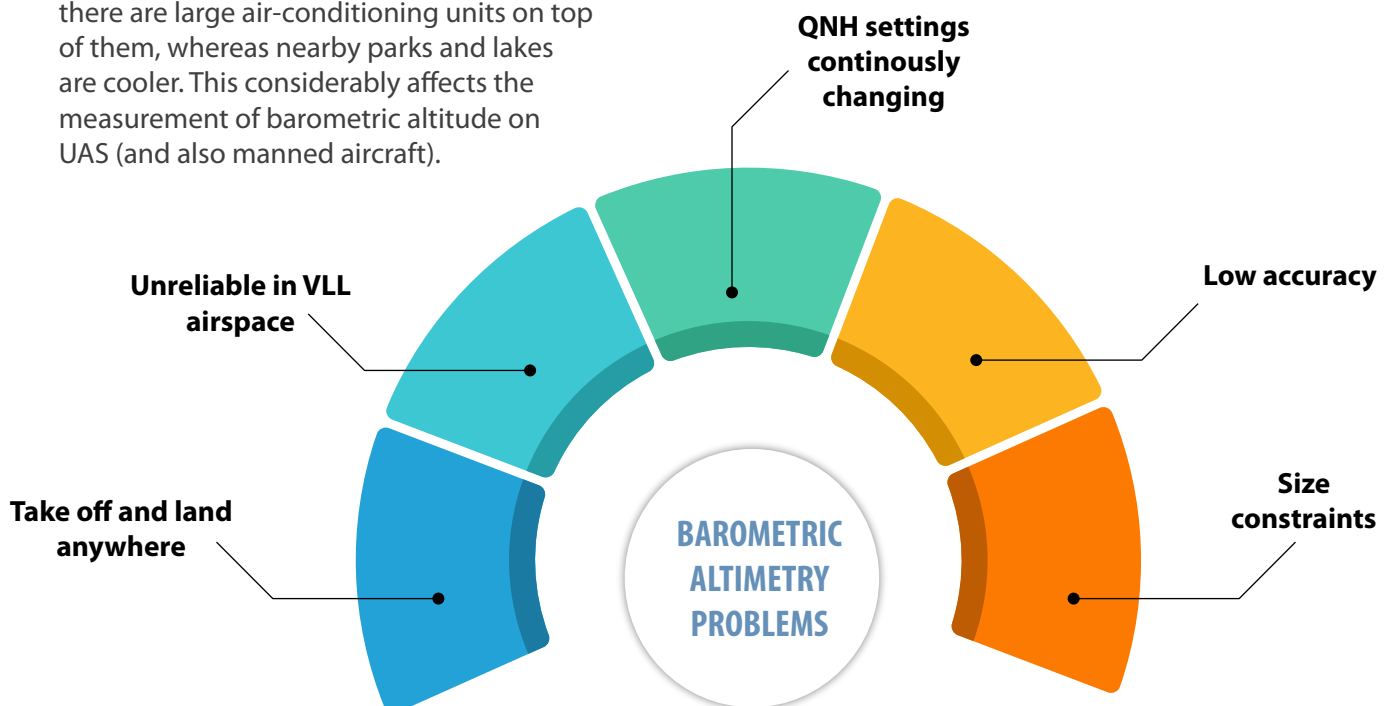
there are large air-conditioning units on top of them, whereas nearby parks and lakes are cooler. This considerably affects the measurement of barometric altitude on UAS (and also manned aircraft).

QNH settings continously changing

Unreliable in VLL airspace

Low accuracy

Take off and land anywhere

Size constraints

BAROMETRIC ALTIMETRY PROBLEMS